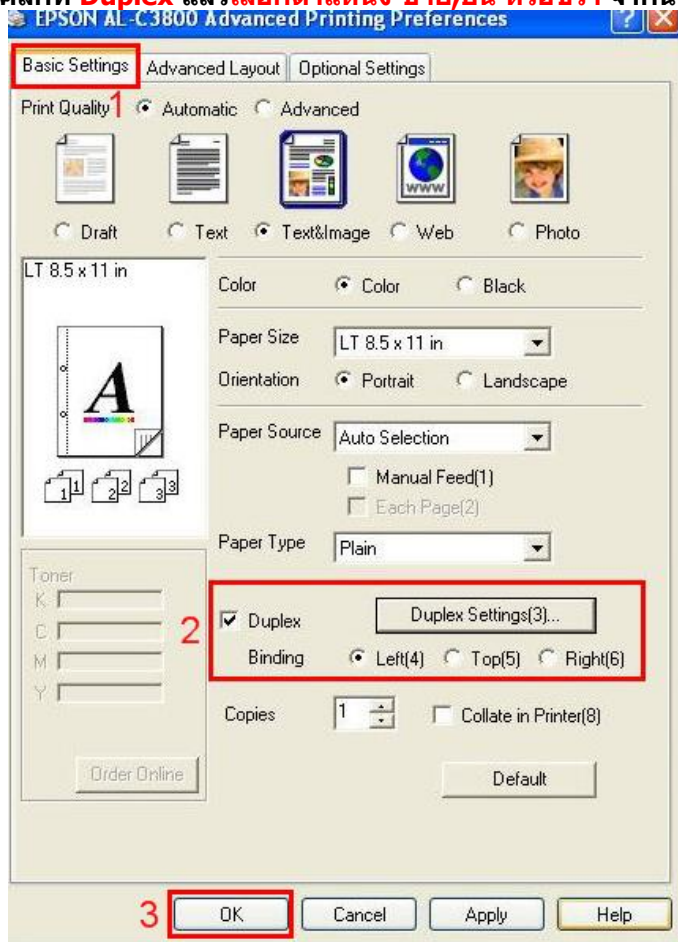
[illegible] Duplex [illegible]

EPSON AL-C3800 Advanced Printing Preferences

Basic Settings | Advanced Layout | Optional Settings

Print Quality 1 Automatic Advanced

Draft Text Text&Image Web Photo

LT 8.5 x 11 in

A

1 2 3

Color Color Black

Paper Size LT 8.5 x 11 in

Orientation Portrait Landscape

Paper Source Auto Selection

Manual Feed(1)

Each Page(2)

Paper Type Plain

Toner

K

C

M

Y

2

Duplex

Duplex Settings(3)...

Binding Left(4) Top(5) Right(6)

Copies 1

Collate in Printer(8)

Order Online

Default

3 OK Cancel Apply Help